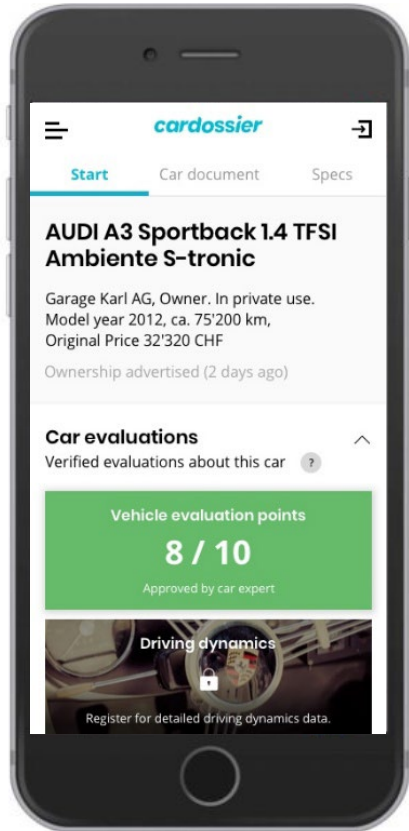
cardossier

Start Car document Specs

AUDI A3 Sportback 1.4 TFSI Ambiente S-tronic

Garage Karl AG, Owner. In private use. Model year 2012, ca. 75'200 km, Original Price 32'320 CHF

Ownership advertised (2 days ago)

Car evaluations

Verified evaluations about this car ?

Vehicle evaluation points

8 / 10

Approved by car expert

Driving dynamics

Register for detailed driving dynamics data.